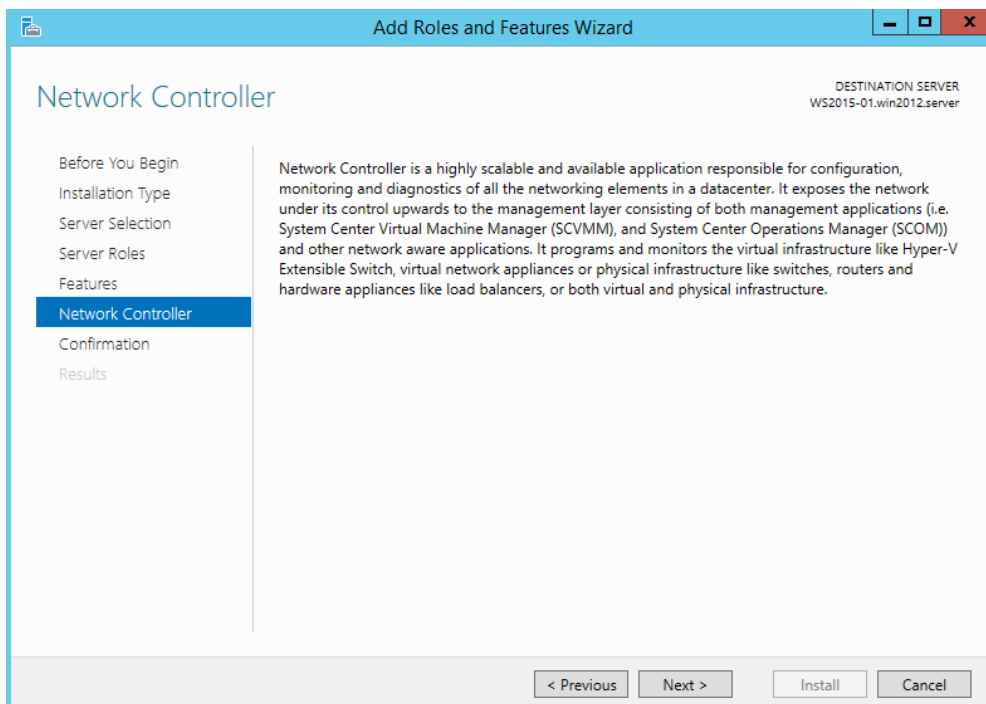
Add Roles and Features Wizard

Network Controller

DESTINATION SERVER
WS2015-01.win2012.server

Before You Begin
Installation Type
Server Selection
Server Roles
Features
Network Controller
Confirmation
Results

Network Controller is a highly scalable and available application responsible for configuration, monitoring and diagnostics of all the networking elements in a datacenter. It exposes the network under its control upwards to the management layer consisting of both management applications (i.e. System Center Virtual Machine Manager (SCVMM), and System Center Operations Manager (SCOM)) and other network aware applications. It programs and monitors the virtual infrastructure like Hyper-V Extensible Switch, virtual network appliances or physical infrastructure like switches, routers and hardware appliances like load balancers, or both virtual and physical infrastructure.

< Previous | Next > | Install | Cancel